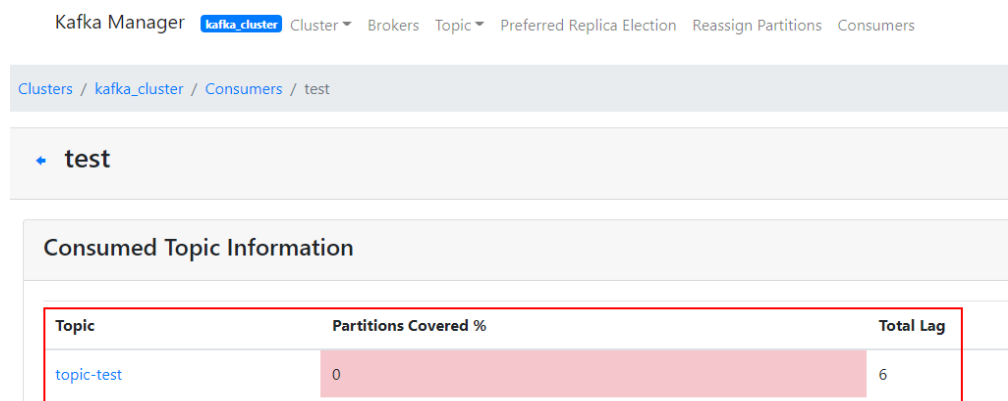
Kafka Manager kafka_cluster Cluster Brokers Topic Preferred Replica Election Reassign Partitions Consumers

Clusters / kafka_cluster / Consumers / test

test

Consumed Topic Information

| Topic | Partitions Covered % | Total Lag |
|---|---|---|
| topic-test | 0 | 6 |